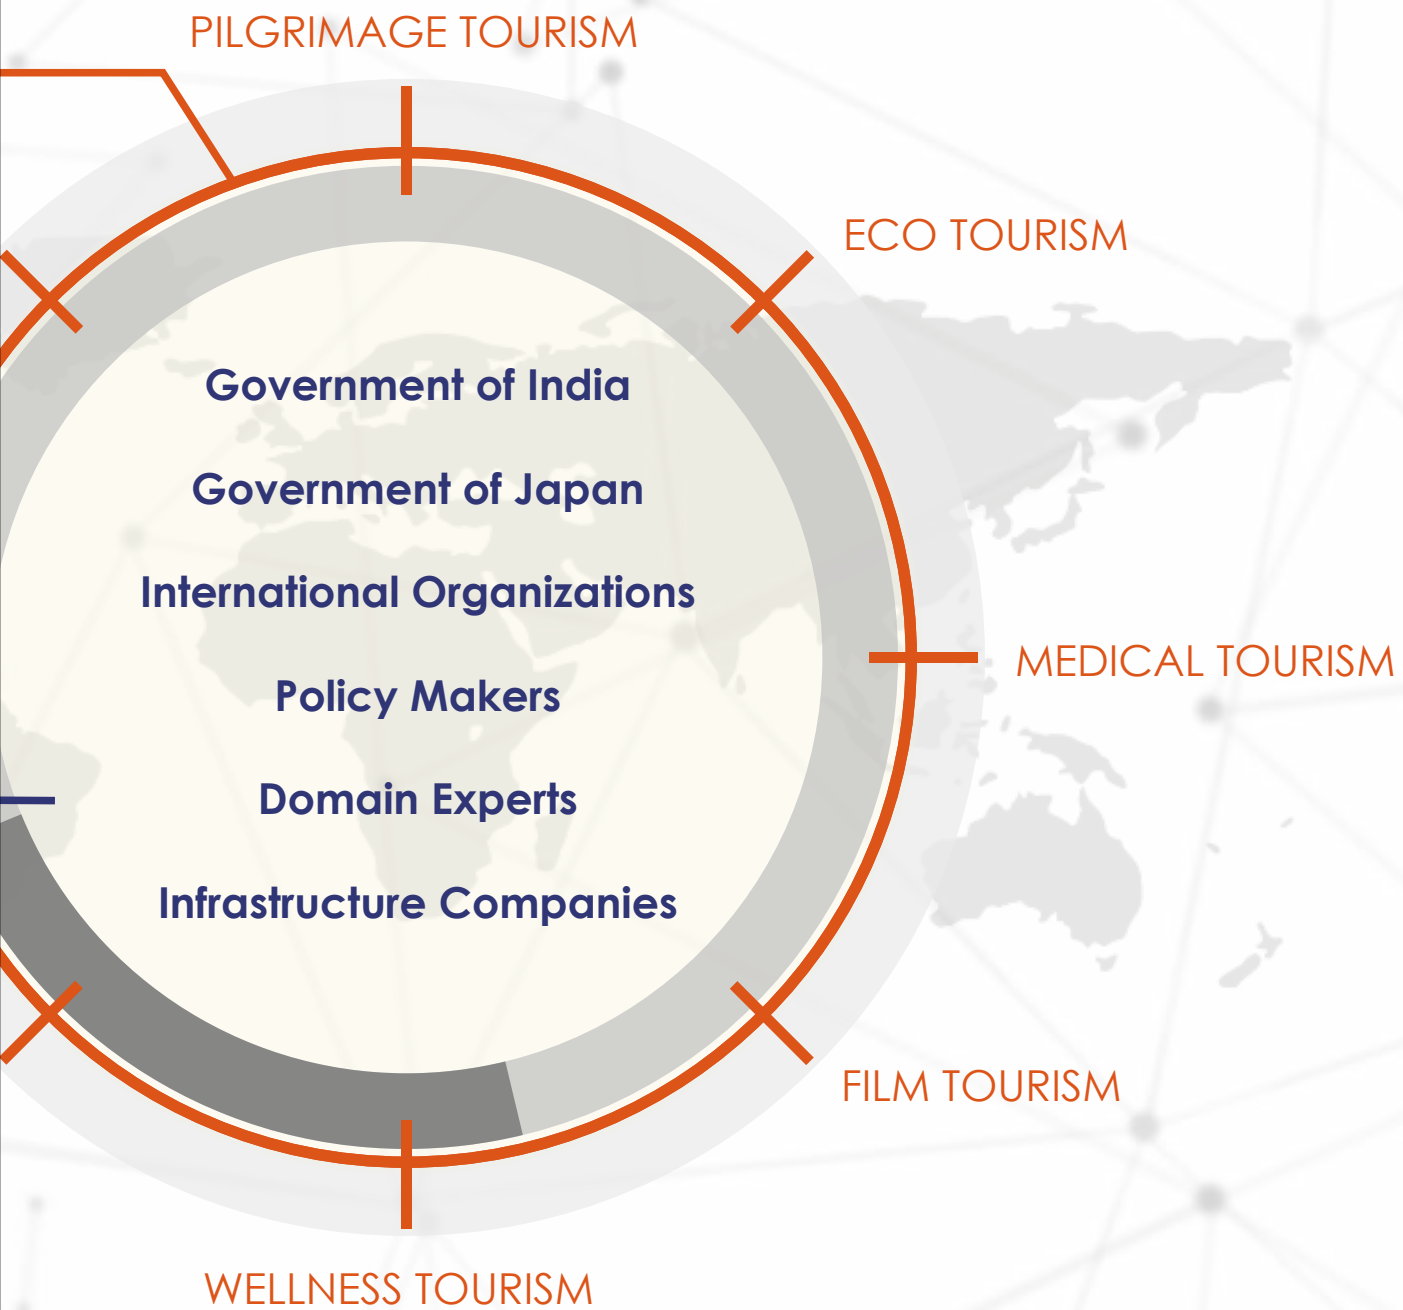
PILGRIMAGE TOURISM

ECO TOURISM

Government of India

Government of Japan

International Organizations

Policy Makers

Domain Experts

Infrastructure Companies

MEDICAL TOURISM

FILM TOURISM

WELLNESS TOURISM